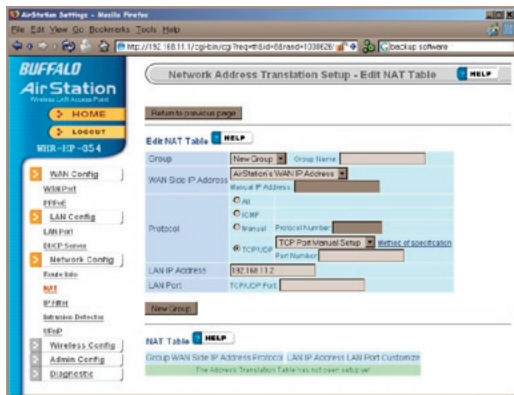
AirStation Settings - Mozilla Firefox

File Edit View Go Bookmarks Tools Help

http://192.168.11.1/cgi-bin/cgi?req=frm&id=6&rand=1008626

backup software

BUFFALO

AirStation

Wireless LAN Access Point

HOME

LOGOUT

WHR-HP-G54

WAN Config

WAN Port

PPPoE

LAN Config

LAN Port

DHCP Server

Network Config

Route Info

NAT

IP Filter

Intrusion Detector

UPnP

Wireless Config

Admin Config

Diagnostic

Network Address Translation Setup - Edit NAT Table

HELP

Return to previous page

Edit NAT Table HELP

| Group | New Group Group Name |
|---|---|
| WAN Side IP Address | AirStation's WAN IP Address Manual IP Address |
| Protocol | All ICMP Manual Protocol Number TCP/UDP TCP Port Manual Setup Method of specification Port Number |
| LAN IP Address | 192.168.11.2 |
| LAN Port | TCP/UDP Port |

New Group

NAT Table HELP

| Group | WAN Side IP Address | Protocol | LAN IP Address | LAN Port | Customize |
|---|---|---|---|---|---|
| The Address Translation Table has not been setup yet | | | | | |